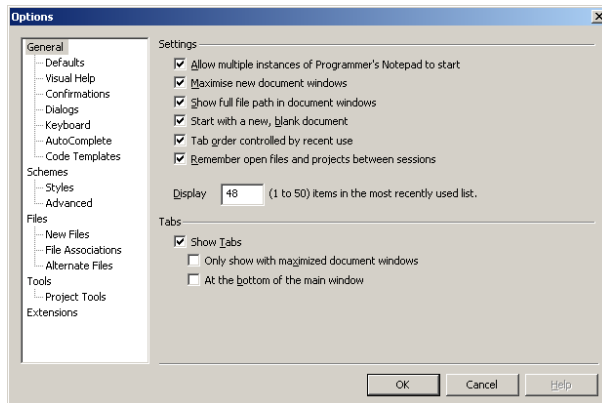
Options

General
Defaults
Visual Help
Confirmations
Dialogs
Keyboard
AutoComplete
Code Templates
Schemes
Styles
Advanced
Files
New Files
File Associations
Alternate Files
Tools
Project Tools
Extensions

Settings

Allow multiple instances of Programmer's Notepad to start
Maximise new document windows
Show full file path in document windows
Start with a new, blank document
Tab order controlled by recent use
Remember open files and projects between sessions

Display 48 (1 to 50) items in the most recently used list.

Tabs

Show Tabs
Only show with maximized document windows
At the bottom of the main window

OK Cancel Help